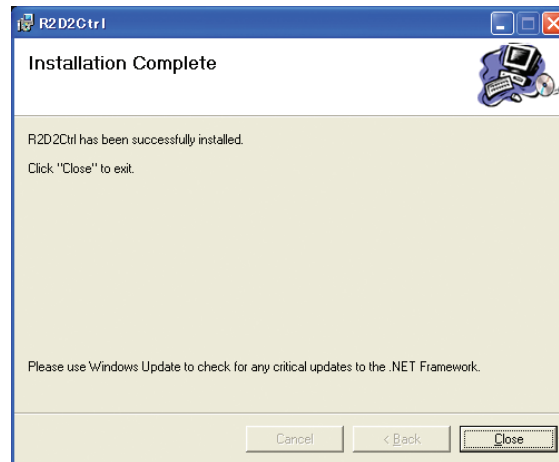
R2D2Ctrl

Installation Complete

R2D2Ctrl has been successfully installed.

Click "Close" to exit.

Please use Windows Update to check for any critical updates to the .NET Framework.

Cancel
< Back
Close